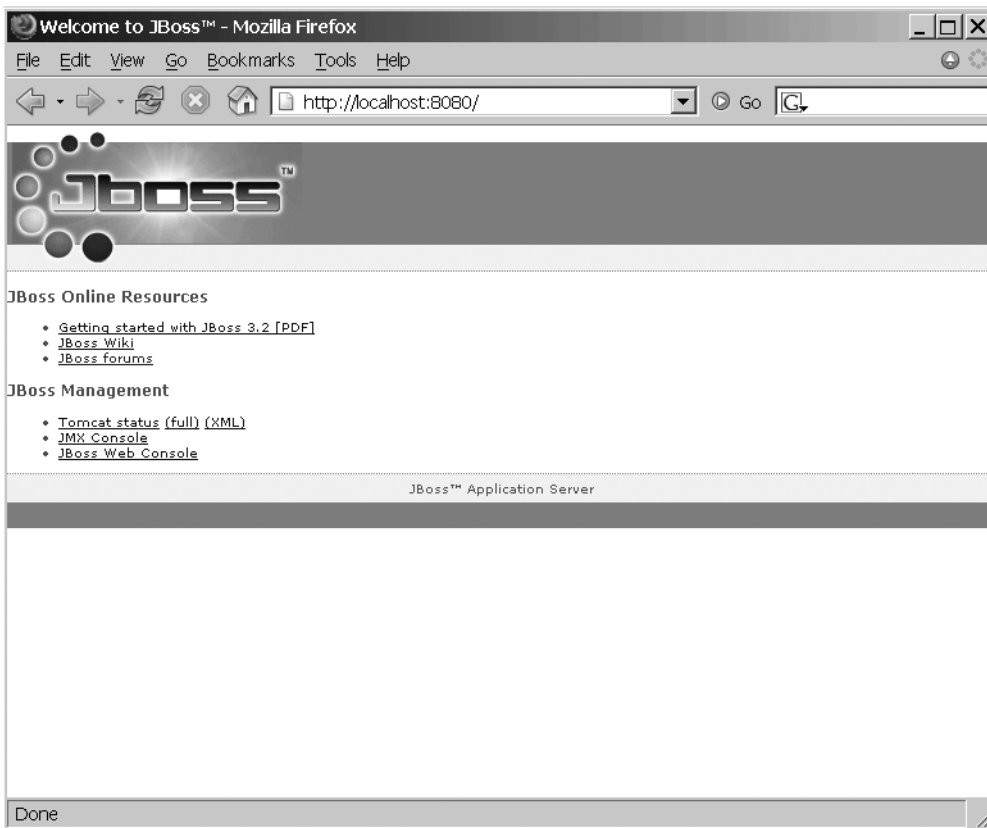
Welcome to JBoss™ - Mozilla Firefox

File Edit View Go Bookmarks Tools Help

http://localhost:8080/

Go

JBoss™

JBoss Online Resources

- Getting started with JBoss 3.2 [PDF]
- JBoss Wiki
- JBoss forums

JBoss Management

- Tomcat status (full) (XML)
- JMX Console
- JBoss Web Console

JBoss™ Application Server

Done